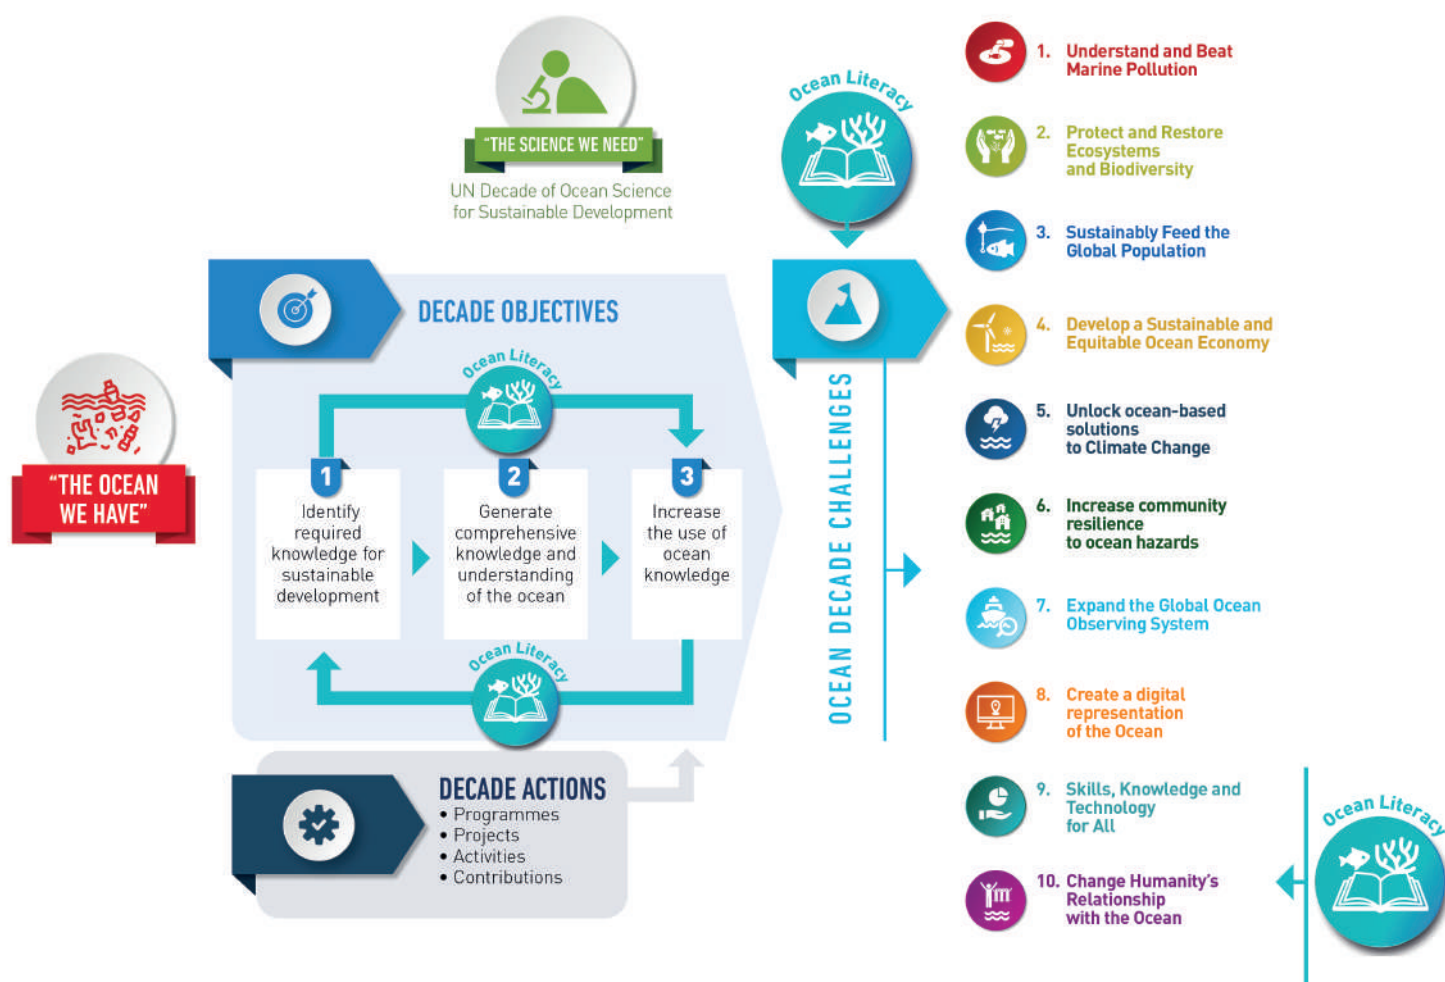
"THE SCIENCE WE NEED"

UN Decade of Ocean Science for Sustainable Development

"THE OCEAN WE HAVE"

DECADE OBJECTIVES

Ocean Literacy

1
Identify required knowledge for sustainable development

2
Generate comprehensive knowledge and understanding of the ocean

3
Increase the use of ocean knowledge

Ocean Literacy

DECADE ACTIONS
• Programmes
• Projects
• Activities
• Contributions

Ocean Literacy

OCEAN DECADE CHALLENGES

1. Understand and Beat Marine Pollution

2. Protect and Restore Ecosystems and Biodiversity

3. Sustainably Feed the Global Population

4. Develop a Sustainable and Equitable Ocean Economy

5. Unlock ocean-based solutions to Climate Change

6. Increase community resilience to ocean hazards

7. Expand the Global Ocean Observing System

8. Create a digital representation of the Ocean

9. Skills, Knowledge and Technology for All

10. Change Humanity's Relationship with the Ocean

Ocean Literacy